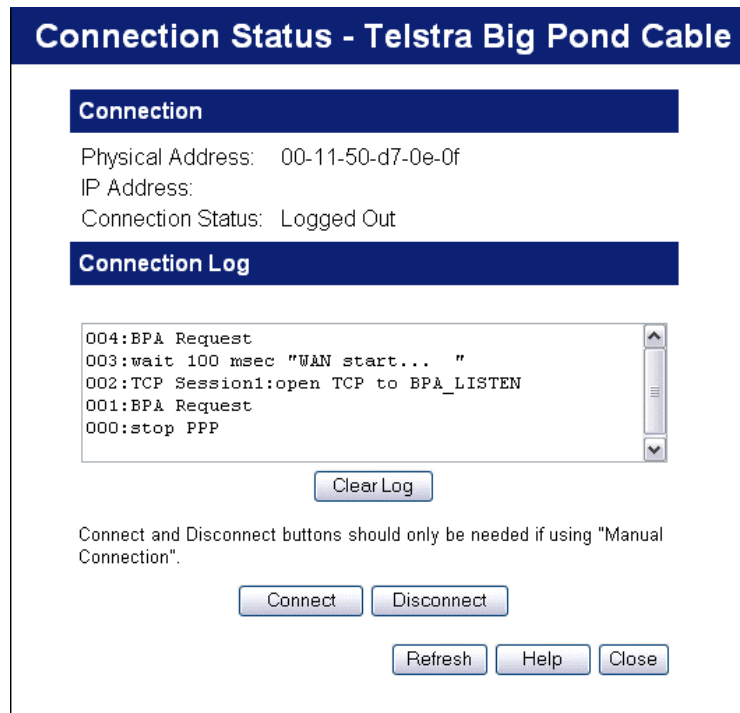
Connection Status - Telstra Big Pond Cable

Connection

Physical Address: 00-11-50-d7-0e-0f
IP Address:
Connection Status: Logged Out

Connection Log

004:BPA Request
003:wait 100 msec "WAN start... "
002:TCP Session1:open TCP to BPA_LISTEN
001:BPA Request
000:stop PPP

Clear Log

Connect and Disconnect buttons should only be needed if using "Manual Connection".

Connect Disconnect

Refresh Help Close